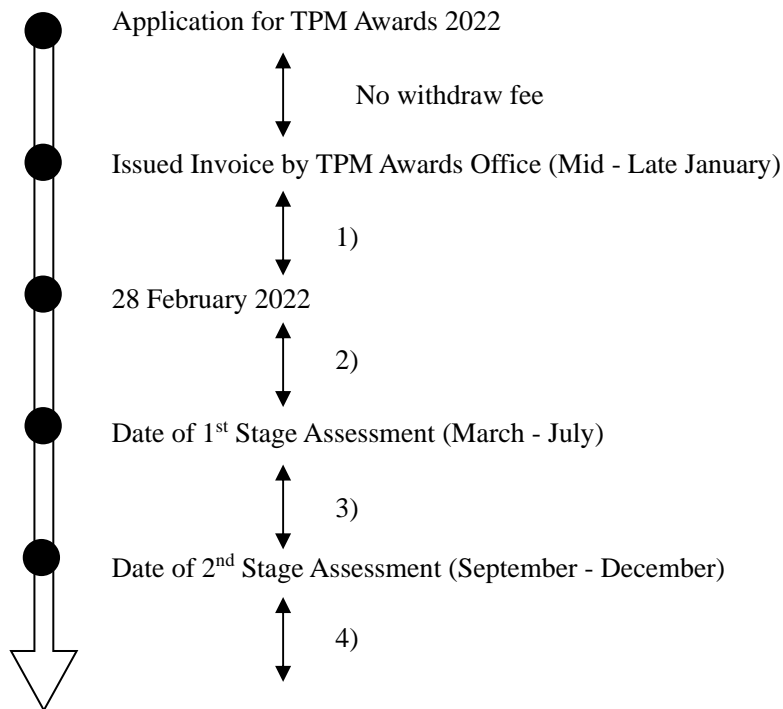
Application for TPM Awards 2022

No withdraw fee

Issued Invoice by TPM Awards Office (Mid - Late January)

1)

28 February 2022

2)

Date of 1$^{st}$ Stage Assessment (March - July)

3)

Date of 2$^{nd}$ Stage Assessment (September - December)

4)